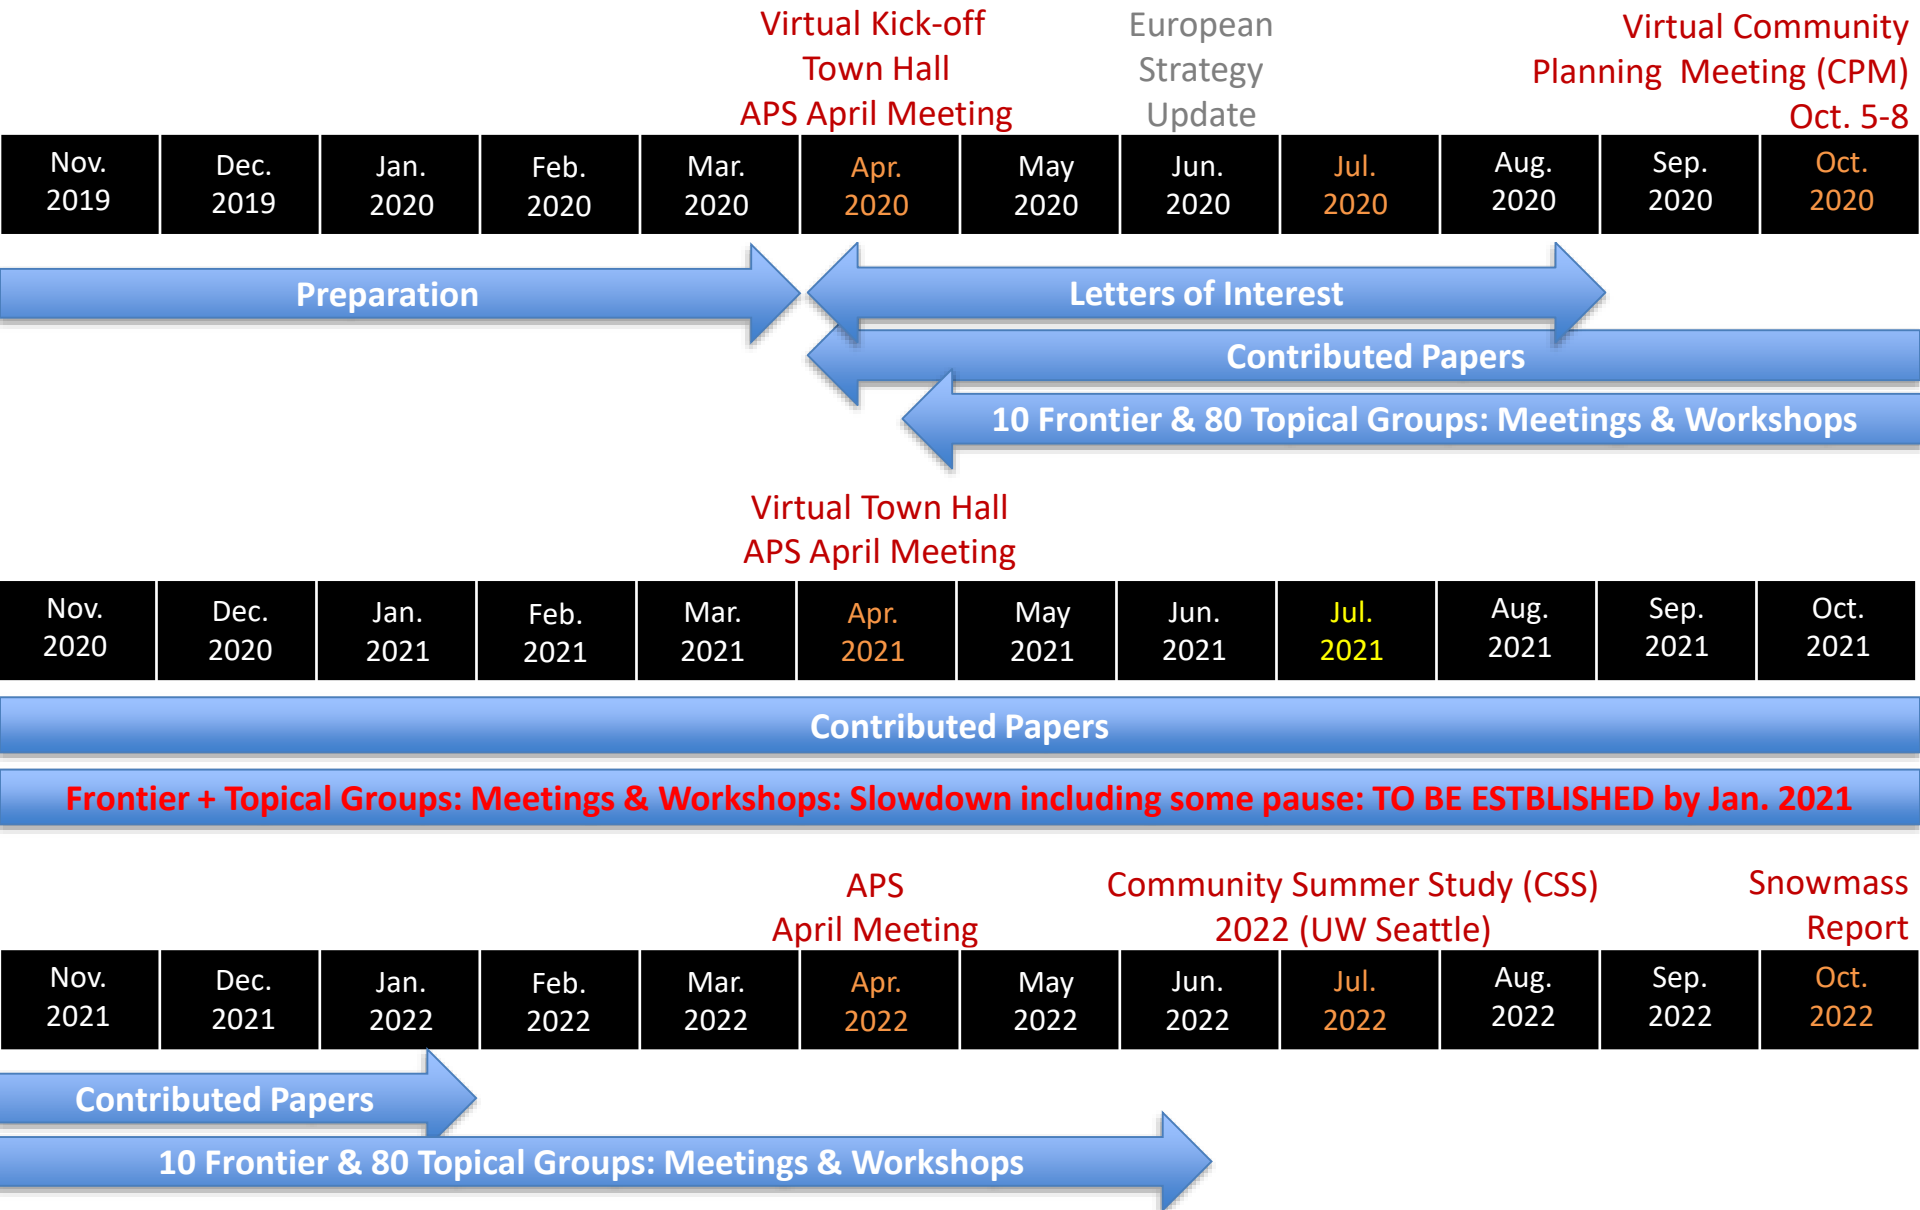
Virtual Kick-off Town Hall APS April Meeting

European Strategy Update

Virtual Community Planning Meeting (CPM) Oct. 5-8

| Nov. 2019 | Dec. 2019 | Jan. 2020 | Feb. 2020 | Mar. 2020 | Apr. 2020 | May 2020 | Jun. 2020 | Jul. 2020 | Aug. 2020 | Sep. 2020 | Oct. 2020 |
|---|---|---|---|---|---|---|---|---|---|---|---|

Preparation

Letters of Interest

Contributed Papers

10 Frontier & 80 Topical Groups: Meetings & Workshops

Virtual Town Hall APS April Meeting

| Nov. 2020 | Dec. 2020 | Jan. 2021 | Feb. 2021 | Mar. 2021 | Apr. 2021 | May 2021 | Jun. 2021 | Jul. 2021 | Aug. 2021 | Sep. 2021 | Oct. 2021 |
|---|---|---|---|---|---|---|---|---|---|---|---|

Contributed Papers

Frontier + Topical Groups: Meetings & Workshops: Slowdown including some pause: TO BE ESTBLISHED by Jan. 2021

APS April Meeting

Community Summer Study (CSS) 2022 (UW Seattle)

Snowmass Report

| Nov. 2021 | Dec. 2021 | Jan. 2022 | Feb. 2022 | Mar. 2022 | Apr. 2022 | May 2022 | Jun. 2022 | Jul. 2022 | Aug. 2022 | Sep. 2022 | Oct. 2022 |
|---|---|---|---|---|---|---|---|---|---|---|---|

Contributed Papers

10 Frontier & 80 Topical Groups: Meetings & Workshops